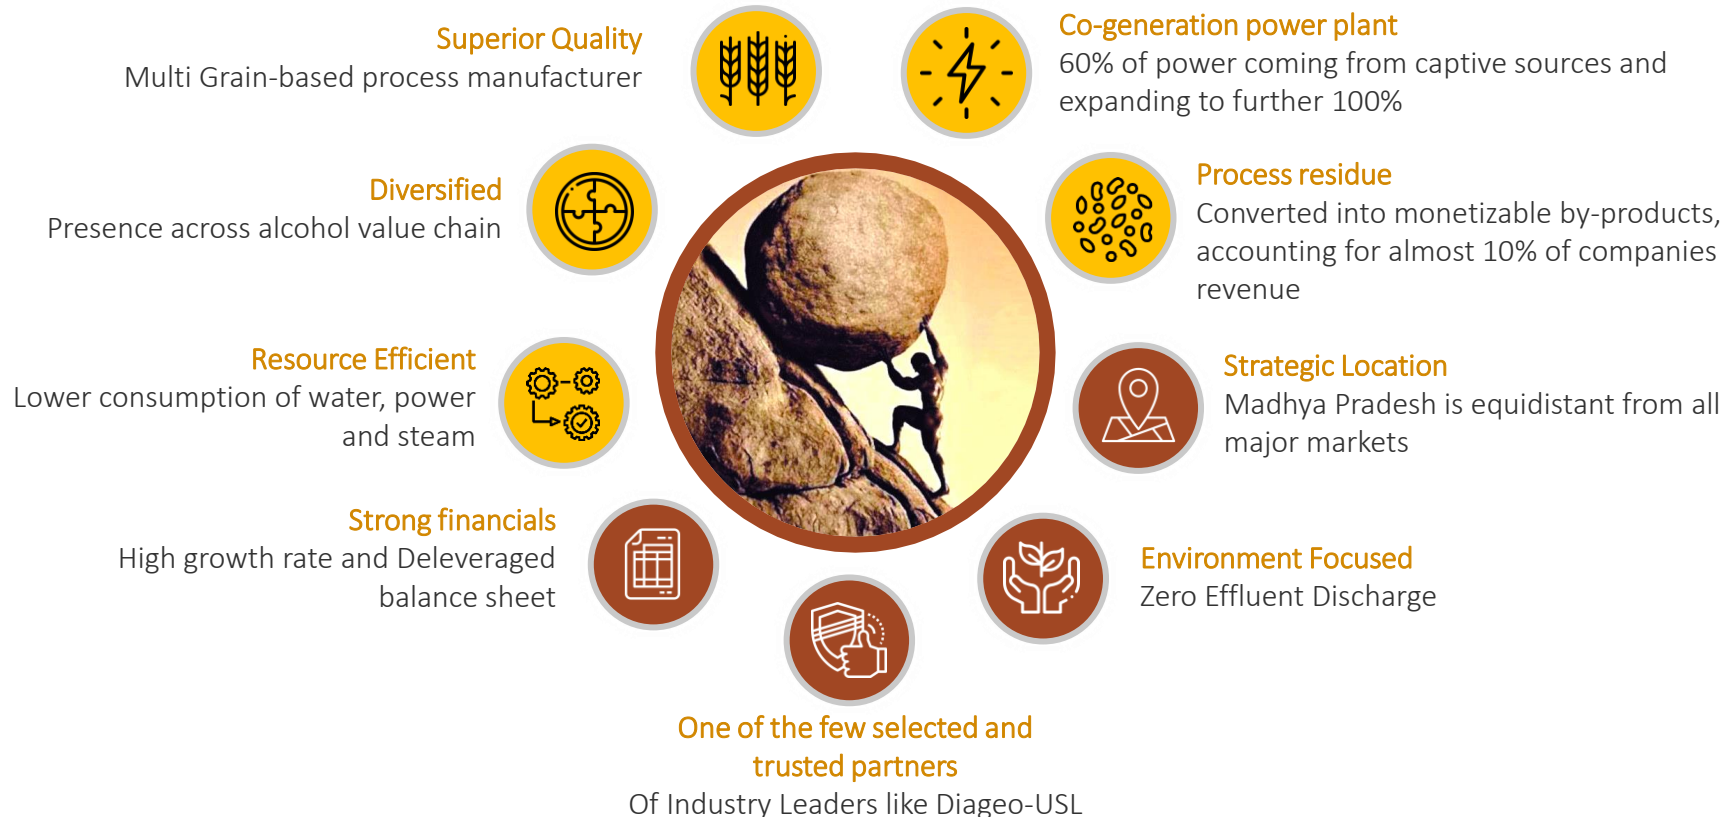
Superior Quality
Multi Grain-based process manufacturer

Co-generation power plant
60% of power coming from captive sources and expanding to further 100%

Diversified
Presence across alcohol value chain

Process residue
Converted into monetizable by-products, accounting for almost 10% of companies revenue

Resource Efficient
Lower consumption of water, power and steam

Strategic Location
Madhya Pradesh is equidistant from all major markets

Strong financials
High growth rate and Deleveraged balance sheet

Environment Focused
Zero Effluent Discharge

One of the few selected and trusted partners
Of Industry Leaders like Diageo-USL